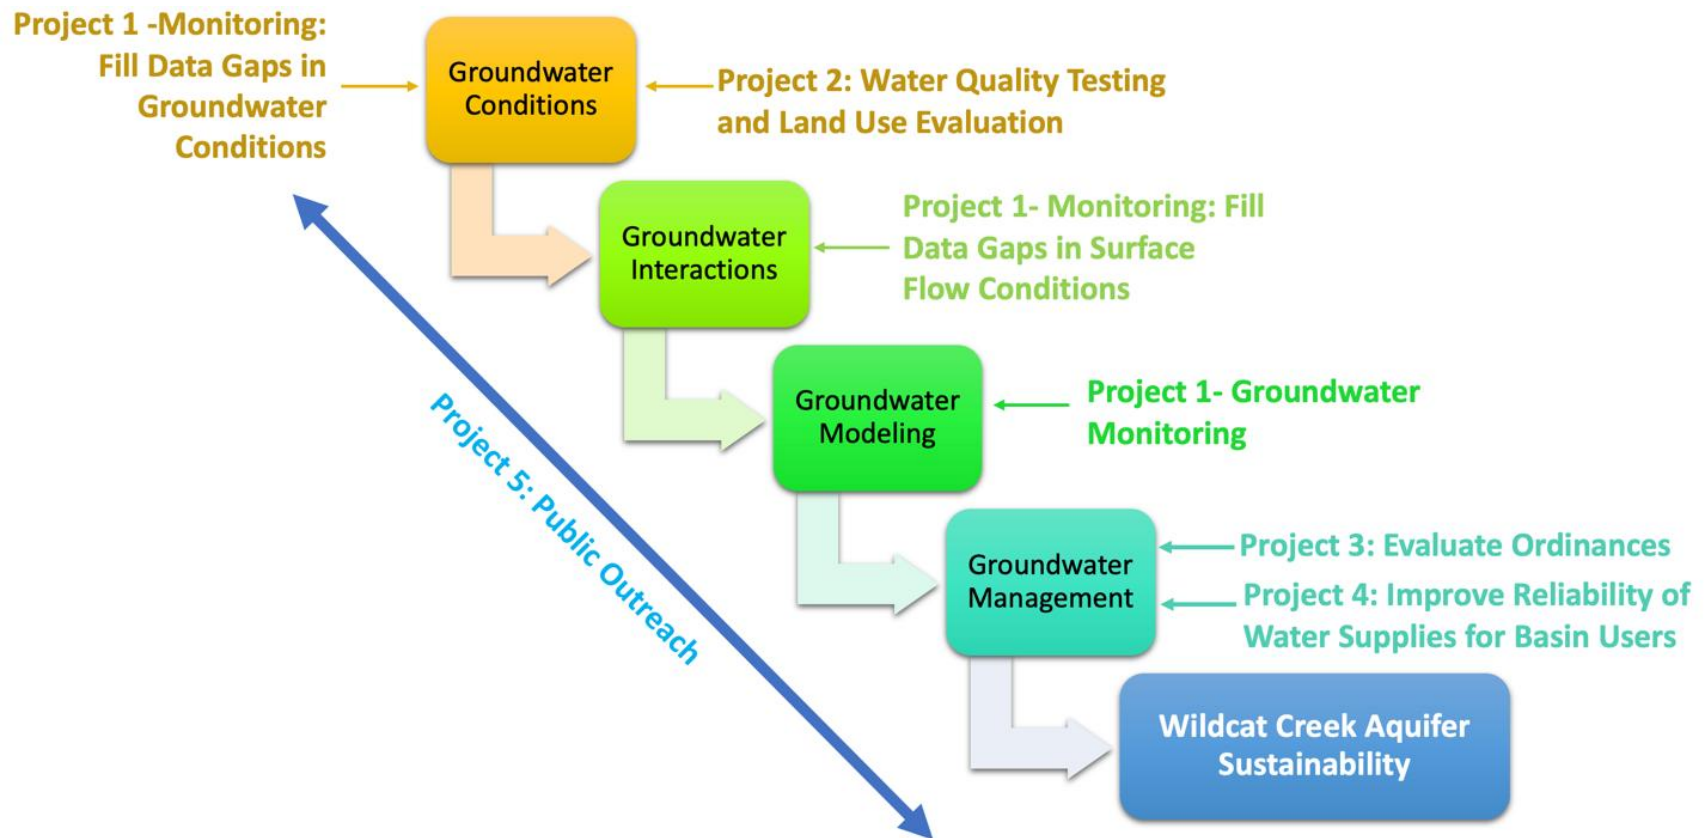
Project 1 -Monitoring: Fill Data Gaps in Groundwater Conditions

Groundwater Conditions

Project 2: Water Quality Testing and Land Use Evaluation

Groundwater Interactions

Project 1- Monitoring: Fill Data Gaps in Surface Flow Conditions

Groundwater Modeling

Project 1- Groundwater Monitoring

Groundwater Management

Project 3: Evaluate Ordinances

Project 4: Improve Reliability of Water Supplies for Basin Users

Wildcat Creek Aquifer Sustainability

Project 5: Public Outreach